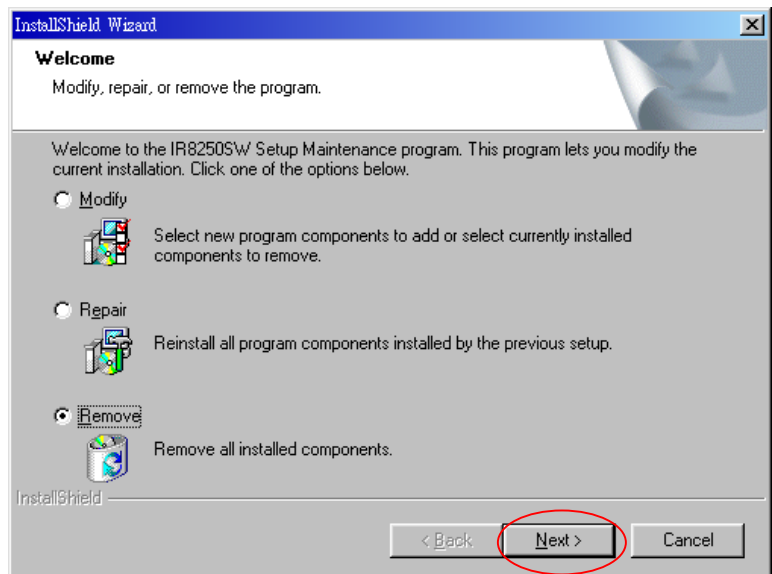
InstallShield Wizard

Welcome

Modify, repair, or remove the program.

Welcome to the IR8250SW Setup Maintenance program. This program lets you modify the current installation. Click one of the options below.

Modify

Select new program components to add or select currently installed components to remove.

Repair

Reinstall all program components installed by the previous setup.

Remove

Remove all installed components.

InstallShield

< Back

Next >

Cancel